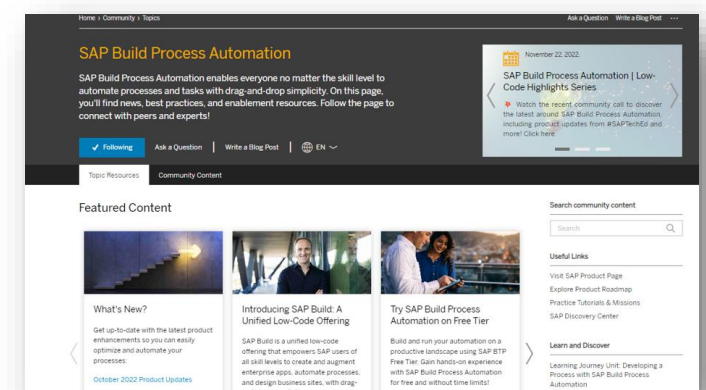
Home › Community › Topics

Ask a Question Write a Blog Post ···

SAP Build Process Automation

SAP Build Process Automation enables everyone no matter the skill level to automate processes and tasks with drag-and-drop simplicity. On this page, you'll find news, best practices, and enablement resources. Follow the page to connect with peers and experts!

✓ Following Ask a Question Write a Blog Post EN

November 22, 2022

SAP Build Process Automation | Low-Code Highlights Series

Watch the recent community call to discover the latest around SAP Build Process Automation, including product updates from #SAPTechEd and more! Click here

Topic Resources Community Content

Featured Content

What's New?

Get up-to-date with the latest product enhancements so you can easily optimize and automate your processes:

October 2022 Product Updates

Introducing SAP Build: A Unified Low-Code Offering

SAP Build is a unified low-code offering that empowers SAP users of all skill levels to create and augment enterprise apps, automate processes, and design business sites, with drag-

Try SAP Build Process Automation on Free Tier

Build and run your automation on a productive landscape using SAP BTP Free Tier. Gain hands-on experience with SAP Build Process Automation for free and without time limits!

Search community content

Search

Useful Links

Visit SAP Product Page

Explore Product Roadmap

Practice Tutorials & Missions

SAP Discovery Center

Learn and Discover

Learning Journey Unit: Developing a Process with SAP Build Process Automation